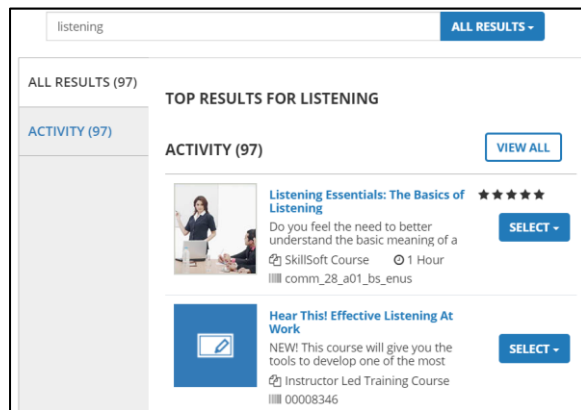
listening

ALL RESULTS ▾

ALL RESULTS (97)

ACTIVITY (97)

TOP RESULTS FOR LISTENING

ACTIVITY (97)

VIEW ALL

Listening Essentials: The Basics of Listening

★★★★★

Do you feel the need to better understand the basic meaning of a

SELECT ▾

SkillSoft Course 1 Hour

comm_28_a01_bs_enus

Hear This! Effective Listening At Work

NEW! This course will give you the tools to develop one of the most

SELECT ▾

Instructor Led Training Course

00008346